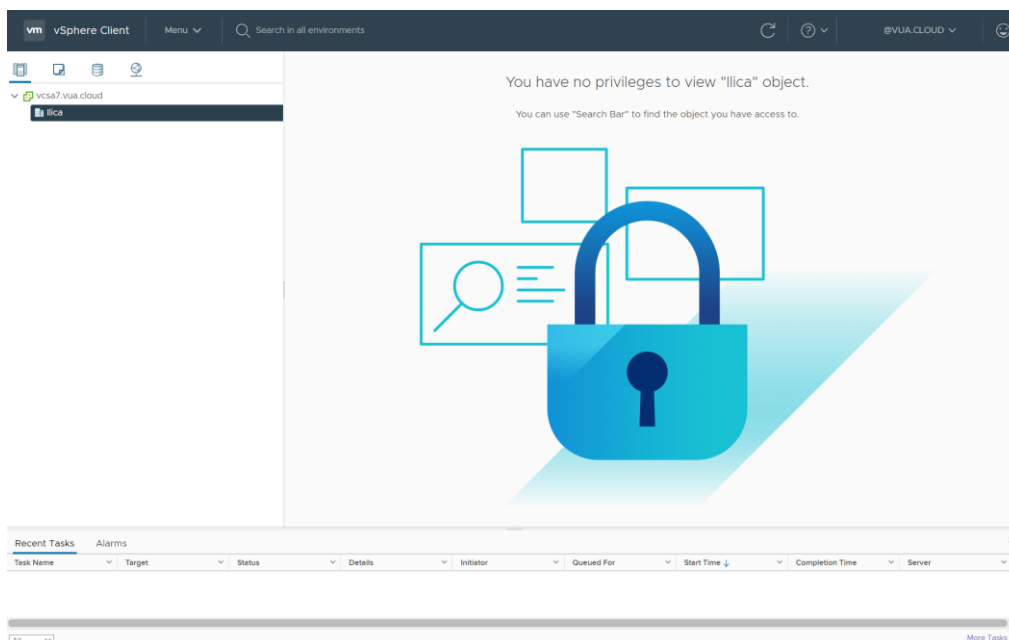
vm vSphere Client Menu
Search in all environments
@VUA.CLOUD

vcsa7.vua.cloud
Ilica

You have no privileges to view "Ilica" object.

You can use "Search Bar" to find the object you have access to.

Recent Tasks Alarms

| Task Name | Target | Status | Details | Initiator | Queued For | Start Time ↓ | Completion Time | Server |
|---|---|---|---|---|---|---|---|---|

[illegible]
More Tasks